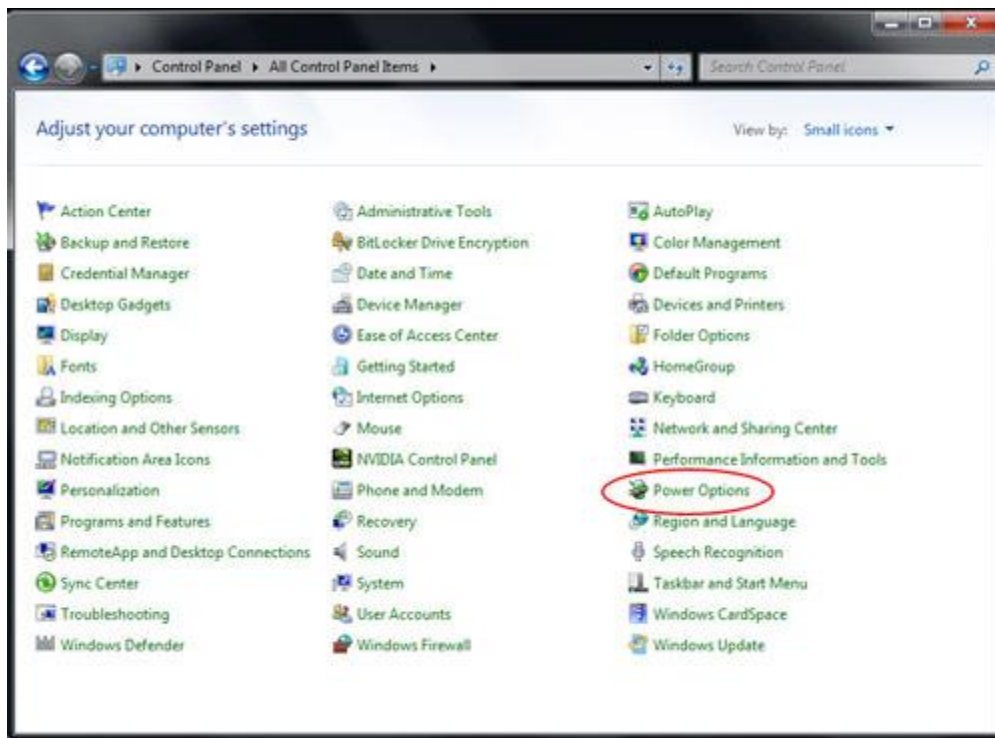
▸ Control Panel ▸ All Control Panel Items ▸

Search Control Panel

Adjust your computer's settings

View by: Small icons ▾

Action Center
Backup and Restore
Credential Manager
Desktop Gadgets
Display
Fonts
Indexing Options
Location and Other Sensors
Notification Area Icons
Personalization
Programs and Features
RemoteApp and Desktop Connections
Sync Center
Troubleshooting
Windows Defender

Administrative Tools
BitLocker Drive Encryption
Date and Time
Device Manager
Ease of Access Center
Getting Started
Internet Options
Mouse
NVIDIA Control Panel
Phone and Modem
Recovery
Sound
System
User Accounts
Windows Firewall

AutoPlay
Color Management
Default Programs
Devices and Printers
Folder Options
HomeGroup
Keyboard
Network and Sharing Center
Performance Information and Tools
Power Options
Region and Language
Speech Recognition
Taskbar and Start Menu
Windows CardSpace
Windows Update